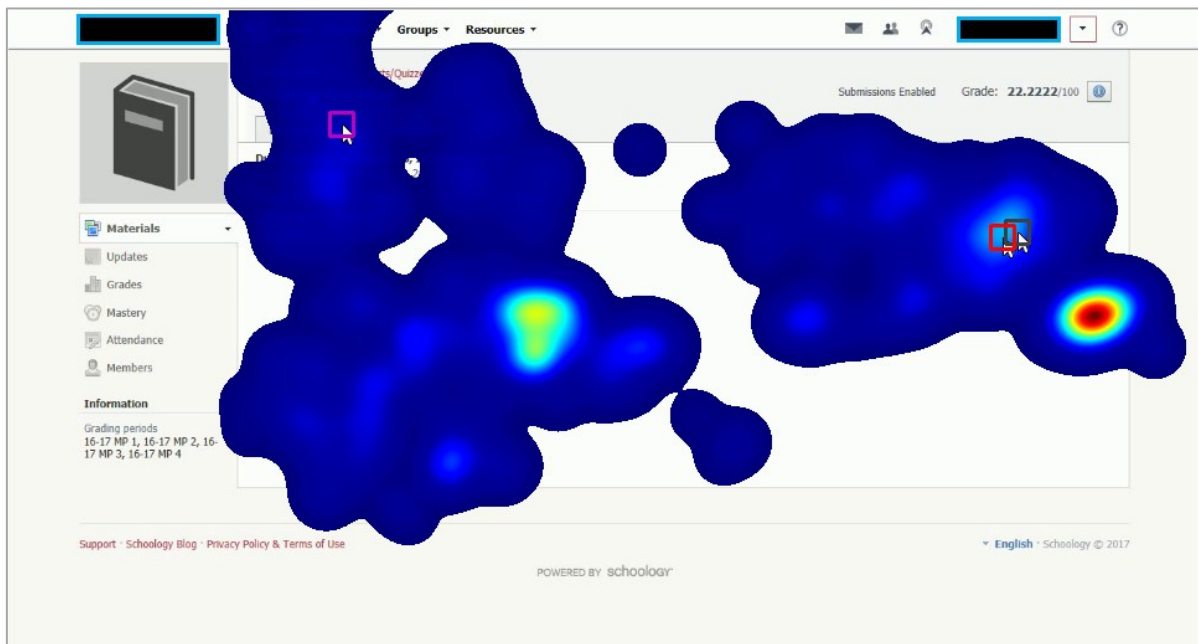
Groups ▾ Resources ▾

ts/Quizze

Submissions Enabled Grade: 22.2222/100

Materials
Updates
Grades
Mastery
Attendance
Members

Information

Grading periods
16-17 MP 1, 16-17 MP 2, 16-17 MP 3, 16-17 MP 4

Support · Schoology Blog · Privacy Policy & Terms of Use

English · Schoology © 2017

POWERED BY schoology